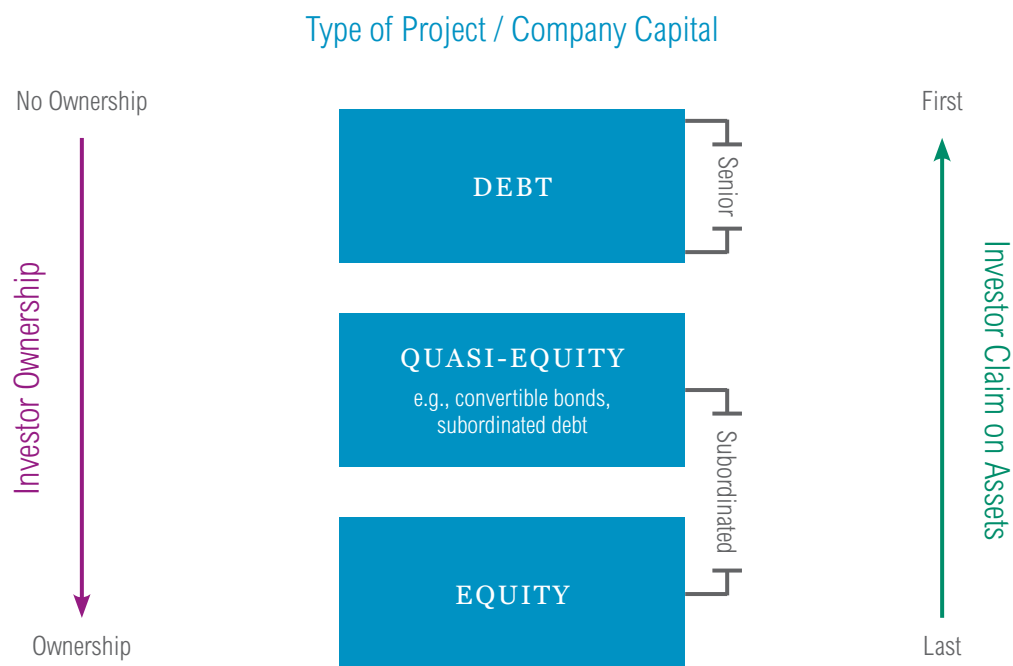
Type of Project / Company Capital

No Ownership

Investor Ownership

Ownership

DEBT

Senior

QUASI-EQUITY
e.g., convertible bonds, subordinated debt

Subordinated

EQUITY

First

Investor Claim on Assets

Last